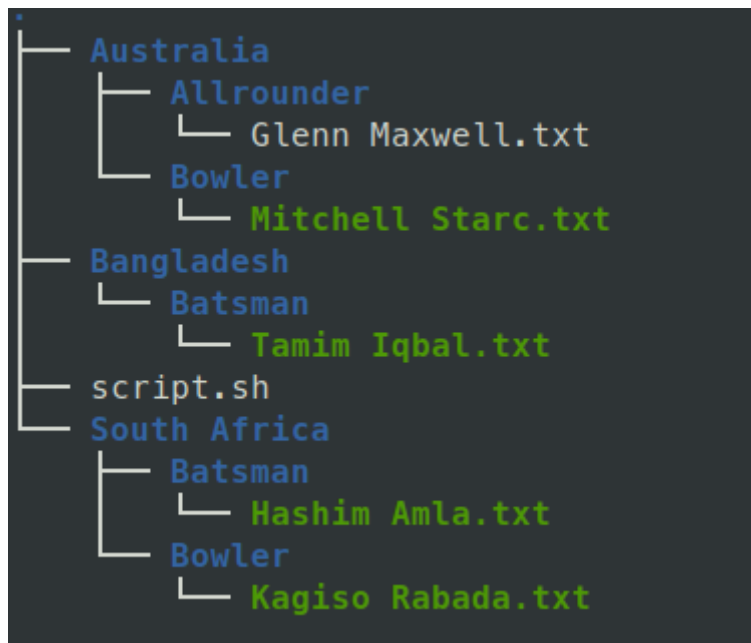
.
├── Australia
│   ├── Allrounder
│   │   └── Glenn Maxwell.txt
│   └── Bowler
│       └── Mitchell Starc.txt
├── Bangladesh
│   └── Batsman
│       └── Tamim Iqbal.txt
├── script.sh
└── South Africa
    ├── Batsman
    │   └── Hashim Amla.txt
    └── Bowler
        └── Kagiso Rabada.txt